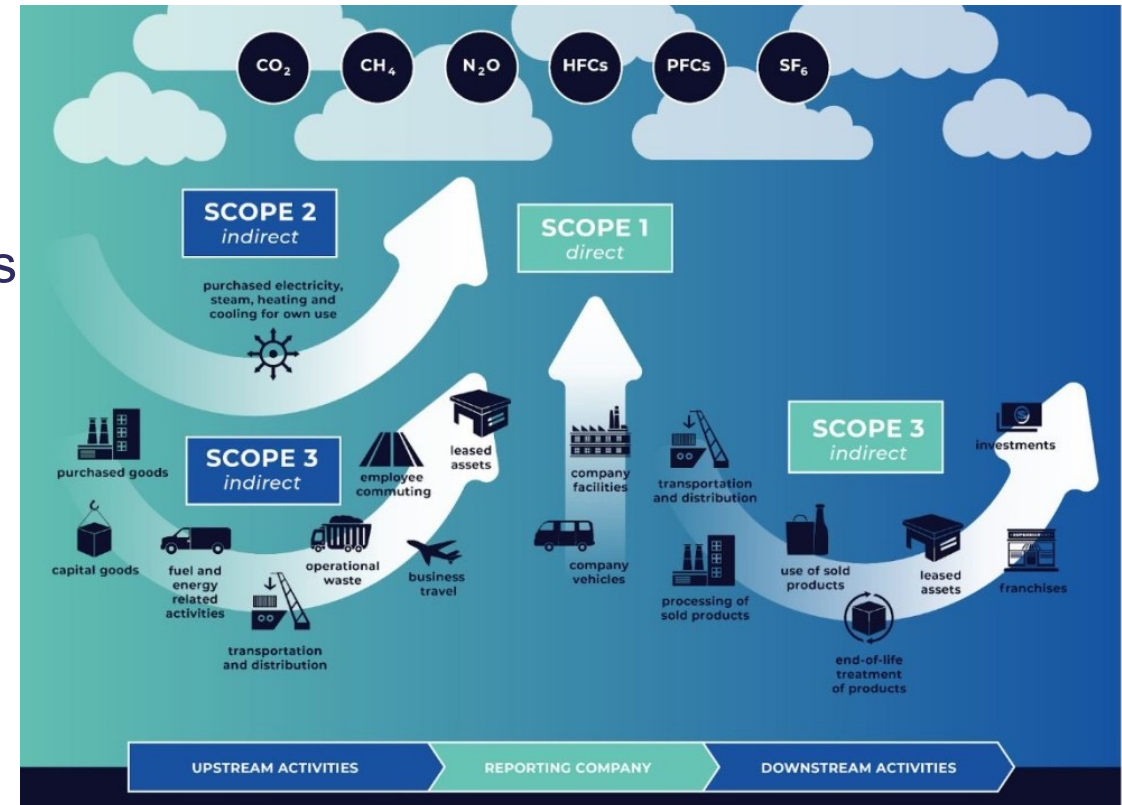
s

$CO_2$ $CH_4$ $N_2O$ HFCs PFCs $SF_6$

SCOPE 2
indirect

purchased electricity, steam, heating and cooling for own use

SCOPE 1
direct

SCOPE 3
indirect

purchased goods

capital goods

fuel and energy related activities

transportation and distribution

operational waste

employee commuting

leased assets

business travel

company facilities

company vehicles

SCOPE 3
indirect

transportation and distribution

investments

processing of sold products

use of sold products

leased assets

franchises

end-of-life treatment of products

UPSTREAM ACTIVITIES

REPORTING COMPANY

DOWNSTREAM ACTIVITIES